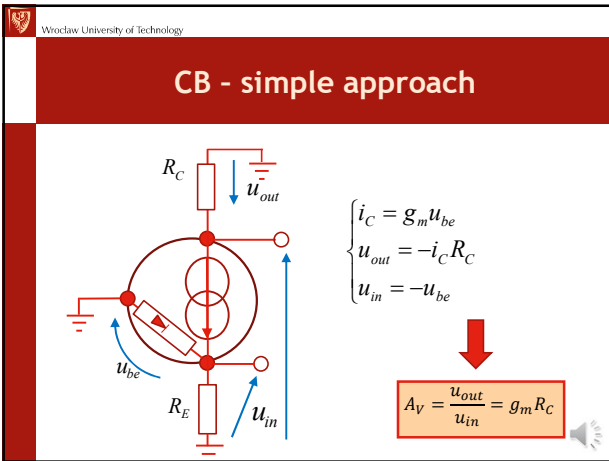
Wroclaw University of Technology

CB – simple approach

$R_C$

$u_{out}$

$u_{be}$

$R_E$

$u_{in}$

$\begin{cases} i_C = g_m u_{be} \\ u_{out} = -i_C R_C \\ u_{in} = -u_{be} \end{cases}$

$A_V = \frac{u_{out}}{u_{in}} = g_m R_C$